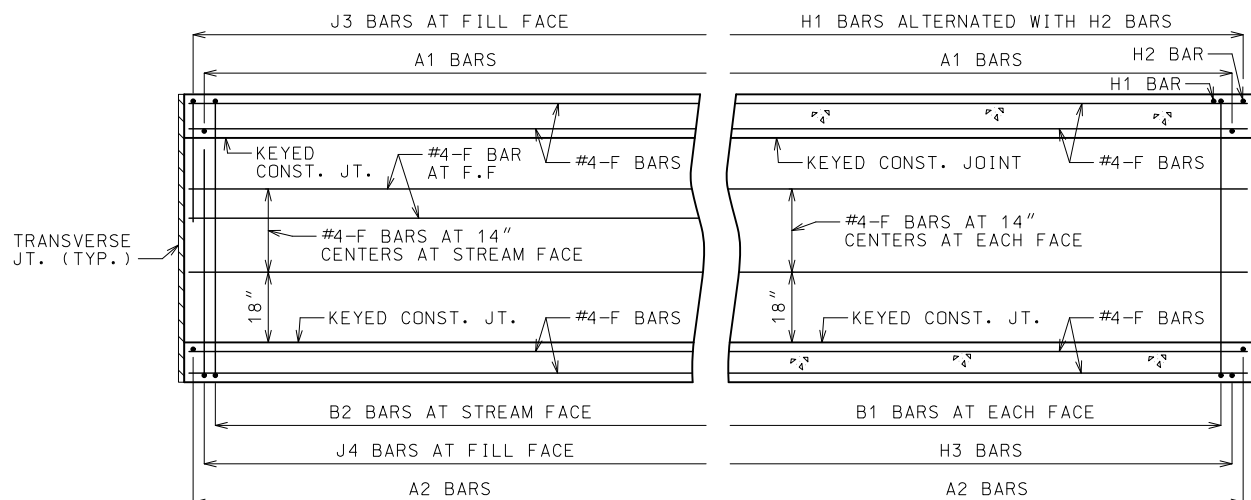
J3 BARS AT FILL FACE

H1 BARS ALTERNATED WITH H2 BARS

A1 BARS

A1 BARS

H2 BAR

H1 BAR

KEYED CONST. JT.

#4-F BAR AT F.F

#4-F BARS

KEYED CONST. JOINT

#4-F BARS

TRANSVERSE JT. (TYP.)

#4-F BARS AT 14" CENTERS AT STREAM FACE

#4-F BARS AT 14" CENTERS AT EACH FACE

18"

KEYED CONST. JT.

#4-F BARS

18"

KEYED CONST. JT.

#4-F BARS

B2 BARS AT STREAM FACE

B1 BARS AT EACH FACE

J4 BARS AT FILL FACE

H3 BARS

A2 BARS

A2 BARS